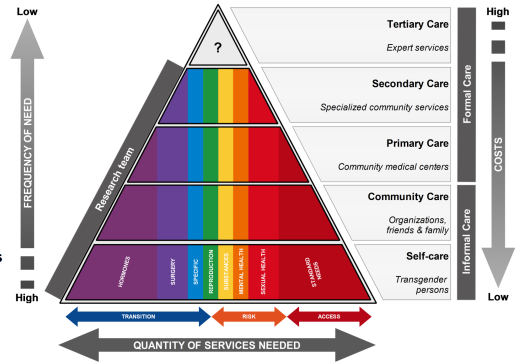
Low

FREQUENCY OF NEED

High

Research team

?

Tertiary Care
Expert services

Secondary Care
Specialized community services

Primary Care
Community medical centers

Community Care
Organizations, friends & family

Self-care
Transgender persons

HORMONES
SURGERY
SPECIFIC
REPRODUCTION
SUBSTANCES
MENTAL HEALTH
SEXUAL HEALTH
STANDARD NEEDS

Formal Care
Informal Care

High
COSTS
Low

TRANSITION
RISK
ACCESS

QUANTITY OF SERVICES NEEDED